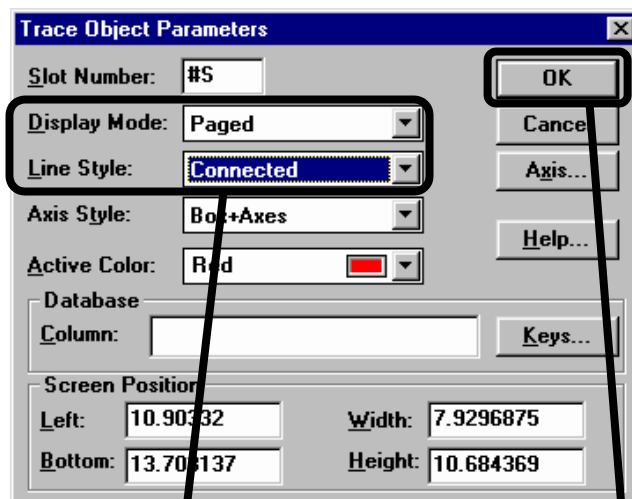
Trace Object Parameters

Slot Number: #S

Display Mode: Paged

Line Style: Connected

Axis Style: Bo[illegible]+Axes

Active Color: R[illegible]d

OK

Cance

Axis...

Help...

Database

Column:

Keys...

Screen Position

Left: 10.90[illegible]32

Bottom: 13.70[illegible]137

Width: 7.9296875

Height: 10.684369